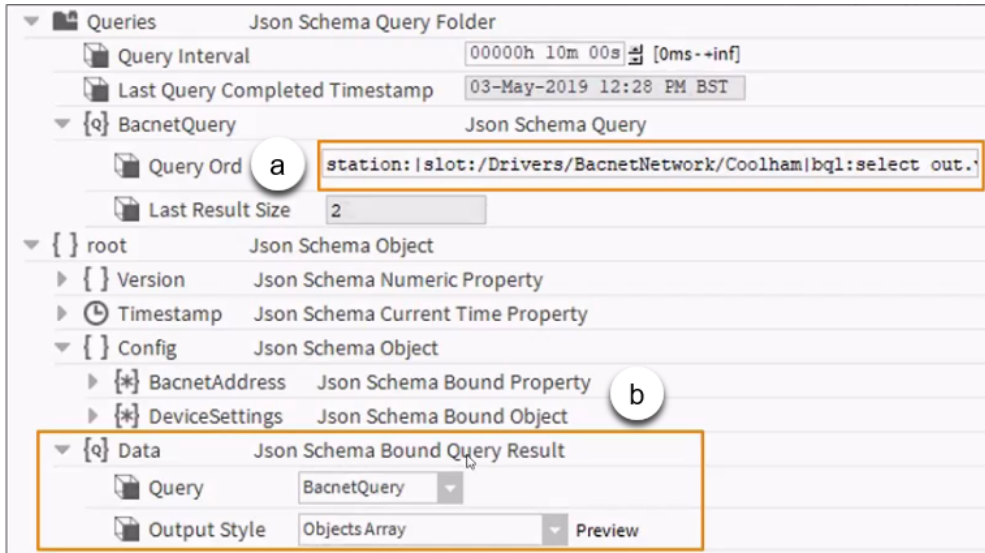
Queries Json Schema Query Folder

Query Interval 00000h 10m 00s [0ms-+inf]

Last Query Completed Timestamp 03-May-2019 12:28 PM BST

{Q} BacnetQuery Json Schema Query

Query Ord a station:|slot:/Drivers/BacnetNetwork/Coolham|bql:select out.

Last Result Size 2

{ } root Json Schema Object

{ } Version Json Schema Numeric Property

Timestamp Json Schema Current Time Property

{ } Config Json Schema Object

{*} BacnetAddress Json Schema Bound Property b

{*} DeviceSettings Json Schema Bound Object

{Q} Data Json Schema Bound Query Result

Query BacnetQuery

Output Style Objects Array Preview